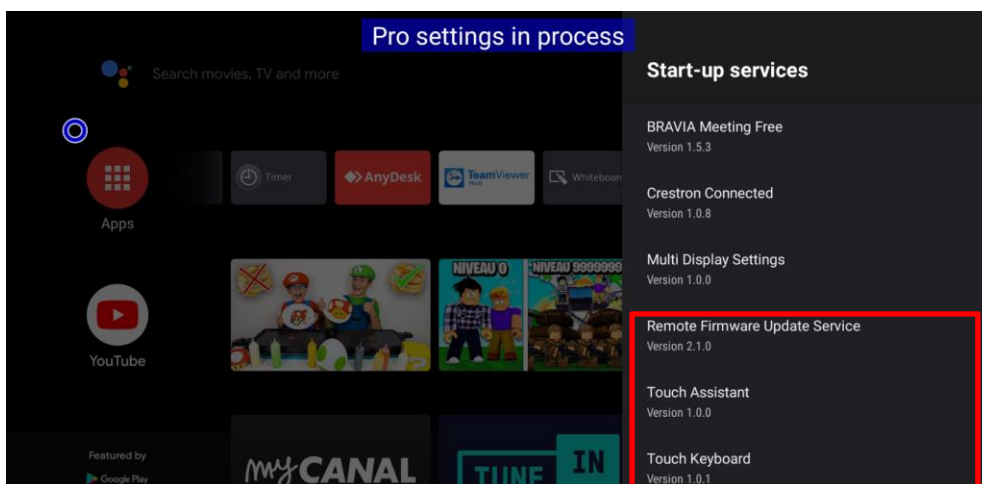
Pro settings in process

Search movies, TV and more

Apps

Timer

AnyDesk

TeamViewer Host

Whiteboa

NIVEAU 0

NIVEAU 9999999

YouTube

Featured by Google Play

myCANAL

TUNE IN

Start-up services

BRAVIA Meeting Free
Version 1.5.3

Crestron Connected
Version 1.0.8

Multi Display Settings
Version 1.0.0

Remote Firmware Update Service
Version 2.1.0

Touch Assistant
Version 1.0.0

Touch Keyboard
Version 1.0.1